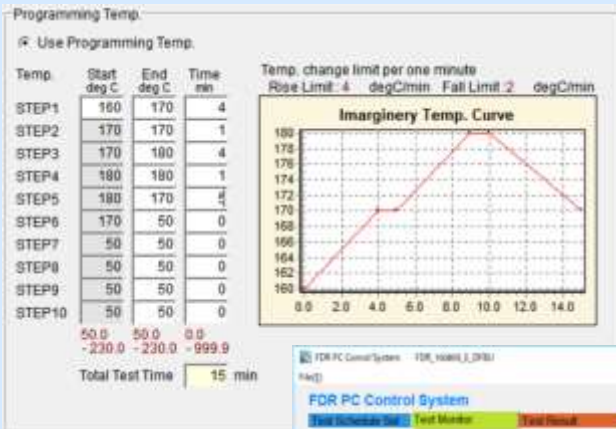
Programming Temp.

Use Programming Temp.

| Temp. | Start deg C | End deg C | Time min |
|---|---|---|---|
| STEP1 | 160 | 170 | 4 |
| STEP2 | 170 | 170 | 1 |
| STEP3 | 170 | 180 | 4 |
| STEP4 | 180 | 180 | 1 |
| STEP5 | 180 | 170 | 5 |
| STEP6 | 170 | 50 | 0 |
| STEP7 | 50 | 50 | 0 |
| STEP8 | 50 | 50 | 0 |
| STEP9 | 50 | 50 | 0 |
| STEP10 | 50 | 50 | 0 |
| | 50.0 - 230.0 | 50.0 - 230.0 | 0.0 - 999.9 |

Total Test Time 15 min

Temp. change limit per one minute
Rise Limit: 4 degC/min Fall Limit: 2 degC/min

Imarginery Temp. Curve

180
178
176
174
172
170
168
166
164
162
160

0.0 2.0 4.0 6.0 8.0 10.0 12.0 14.0

FDR PC Control System FDR_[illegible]
File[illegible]

FDR PC Control System
Test Schedule Set Test Monitor Test Result